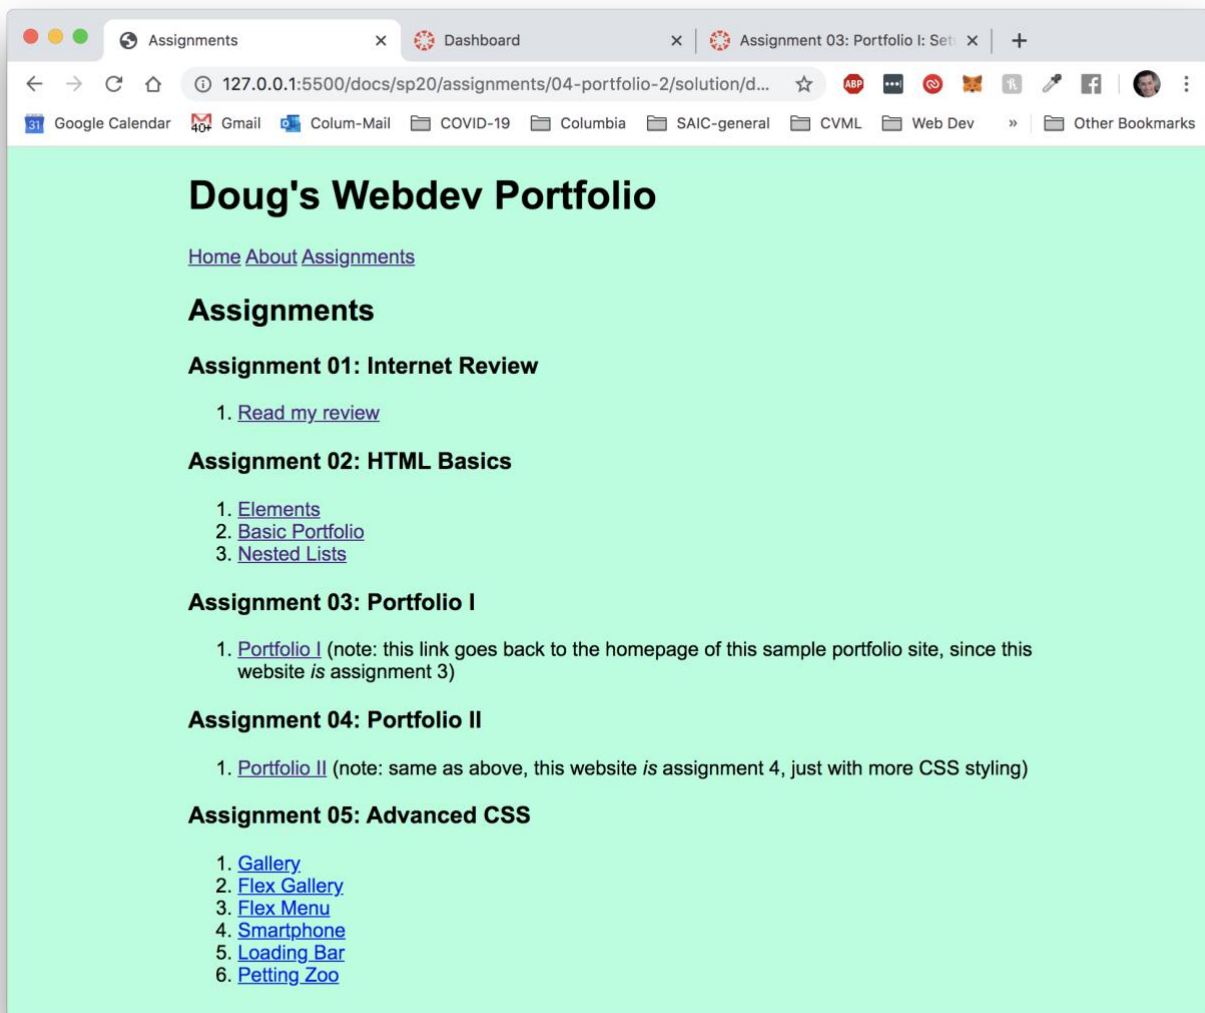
Assignments ×
Dashboard ×
Assignment 03: Portfolio I: Set ×
+
127.0.0.1:5500/docs/sp20/assignments/04-portfolio-2/solution/d...
ABP
31 Google Calendar
40+ Gmail
Colum-Mail
COVID-19
Columbia
SAIC-general
CVML
Web Dev
»
Other Bookmarks

# Doug's Webdev Portfolio

Home About Assignments

## Assignments

### Assignment 01: Internet Review

1. Read my review

### Assignment 02: HTML Basics

1. Elements
2. Basic Portfolio
3. Nested Lists

### Assignment 03: Portfolio I

1. Portfolio I (note: this link goes back to the homepage of this sample portfolio site, since this website *is* assignment 3)

### Assignment 04: Portfolio II

1. Portfolio II (note: same as above, this website *is* assignment 4, just with more CSS styling)

### Assignment 05: Advanced CSS

1. Gallery
2. Flex Gallery
3. Flex Menu
4. Smartphone
5. Loading Bar
6. Petting Zoo